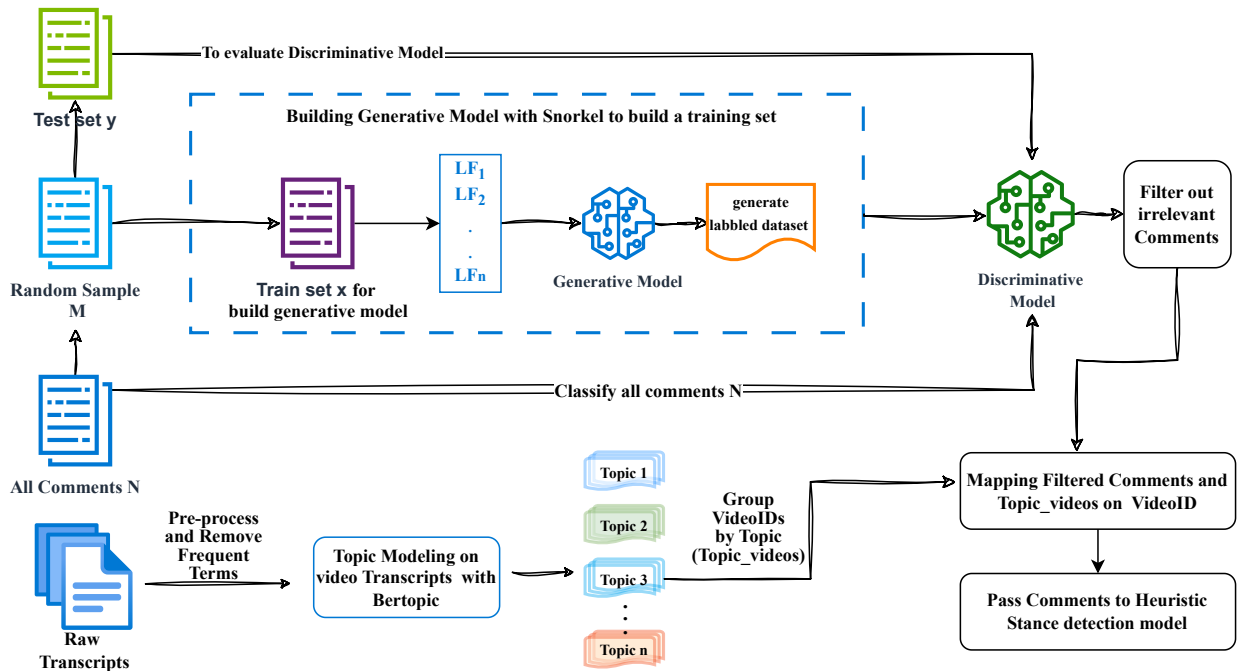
To evaluate Discriminative Model

Test set y

Building Generative Model with Snorkel to build a training set

Random Sample M

Train set x for build generative model

$LF_1$
$LF_2$
.
.
$LF_n$

Generative Model

generate labbled dataset

Discriminative Model

Filter out irrelevant Comments

Classify all comments N

All Comments N

Raw Transcripts

Pre-process and Remove Frequent Terms

Topic Modeling on video Transcripts with Bertopic

Topic 1

Topic 2

Topic 3

Topic n

Group VideoIDs by Topic (Topic_videos)

Mapping Filtered Comments and Topic_videos on VideoID

Pass Comments to Heuristic Stance detection model